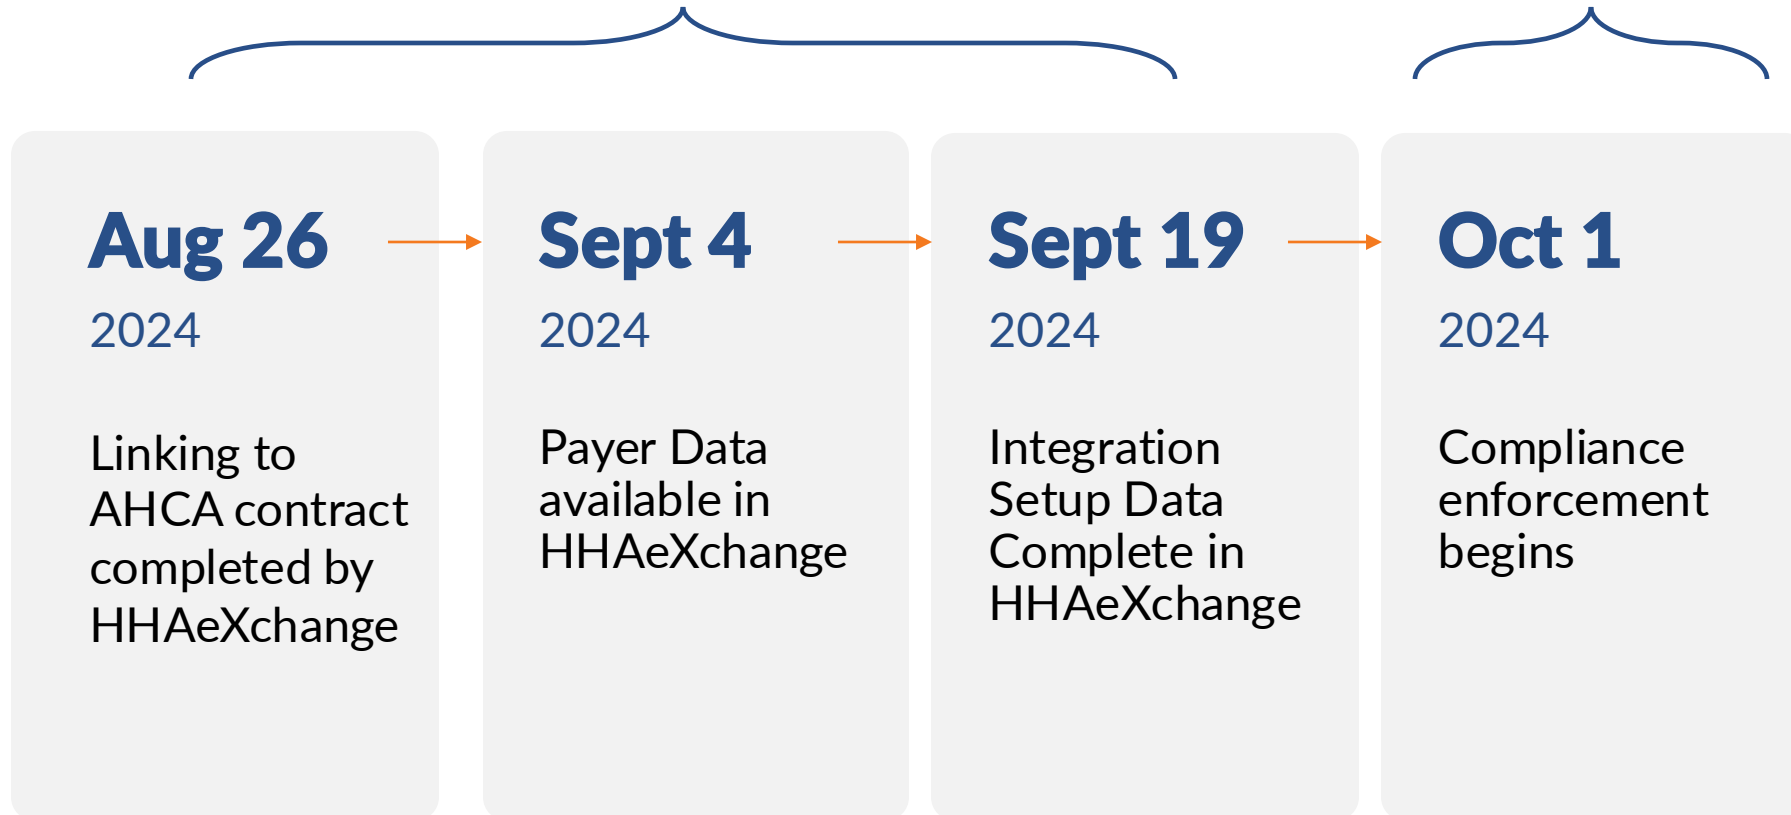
Aug 26
2024
Linking to AHCA contract completed by HHAeXchange

Sept 4
2024
Payer Data available in HHAeXchange

Sept 19
2024
Integration Setup Data Complete in HHAeXchange

Oct 1
2024
Compliance enforcement begins